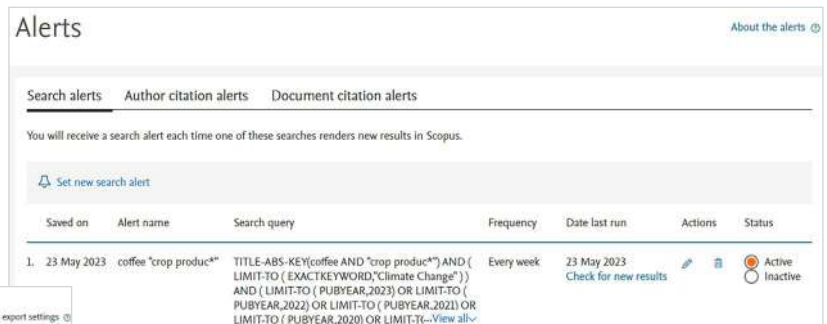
Alerts

About the alerts

Search alerts Author citation alerts Document citation alerts

You will receive a search alert each time one of these searches renders new results in Scopus.

Set new search alert

| | Saved on | Alert name | Search query | Frequency | Date last run | Actions | Status |
|---|---|---|---|---|---|---|---|
| 1. | 23 May 2023 | coffee "crop produc*" | TITLE-ABS-KEY(coffee AND "crop produc*") AND ( LIMIT-TO ( EXACTKEYWORD,"Climate Change" ) ) AND ( LIMIT-TO ( PUBYEAR,2023) OR LIMIT-TO ( PUBYEAR,2022) OR LIMIT-TO ( PUBYEAR,2021) OR LIMIT-TO ( PUBYEAR,2020) OR LIMIT-T(...View all | Every week | 23 May 2023 Check for new results | | Active Inactive |

export settings